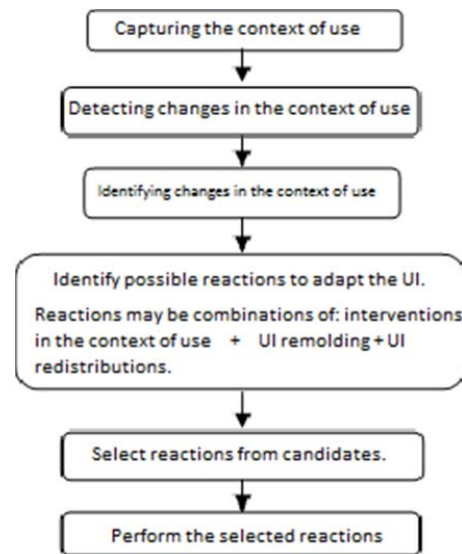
Capturing the context of use

Detecting changes in the context of use

Identifying changes in the context of use

Identify possible reactions to adapt the UI.

Reactions may be combinations of: interventions in the context of use + UI remolding + UI redistributions.

Select reactions from candidates.

Perform the selected reactions